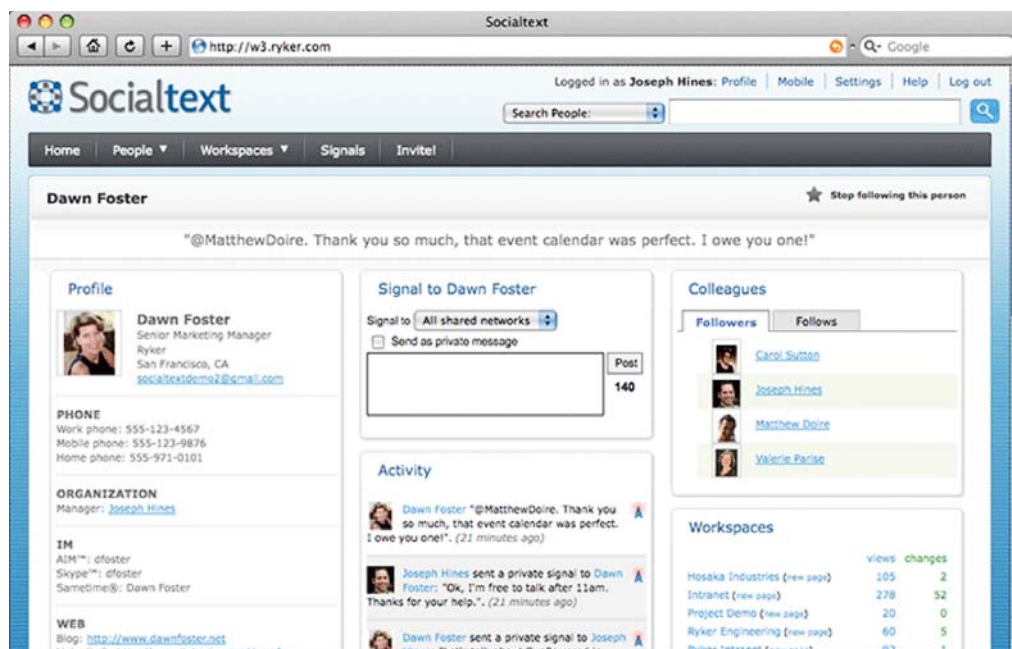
Socialtext

http://w3.ryker.com

Google

Socialtext

Logged in as Joseph Hines: Profile | Mobile | Settings | Help | Log out

Search People:

Home | People ▼ | Workspaces ▼ | Signals | Invite!

Dawn Foster

Stop following this person

"@MatthewDoire. Thank you so much, that event calendar was perfect. I owe you one!"

Profile

Dawn Foster
Senior Marketing Manager
Ryker
San Francisco, CA
socialtextdemo2@gmail.com

PHONE
Work phone: 555-123-4567
Mobile phone: 555-123-9876
Home phone: 555-971-0101

ORGANIZATION
Manager: Joseph Hines

IM
AIM™: dfoster
Skype™: dfoster
Sametime®: Dawn Foster

WEB
Blog: http://www.dawnfoster.net

Signal to Dawn Foster

Signal to All shared networks

Send as private message

Post

140

Activity

Dawn Foster "@MatthewDoire. Thank you so much, that event calendar was perfect. I owe you one!". (21 minutes ago)

Joseph Hines sent a private signal to Dawn Foster: "Ok, I'm free to talk after 11am. Thanks for your help.". (21 minutes ago)

Dawn Foster sent a private signal to Joseph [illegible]

Colleagues

Followers | Follows

Carol Sutton

Joseph Hines

Matthew Doire

Valerie Parise

Workspaces

| | views | changes |
|---|---|---|
| Hosaka Industries (new page) | 105 | 2 |
| Intranet (new page) | 278 | 52 |
| Project Demo (new page) | 20 | 0 |
| Ryker Engineering (new page) | 60 | 5 |
| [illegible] | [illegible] | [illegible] |